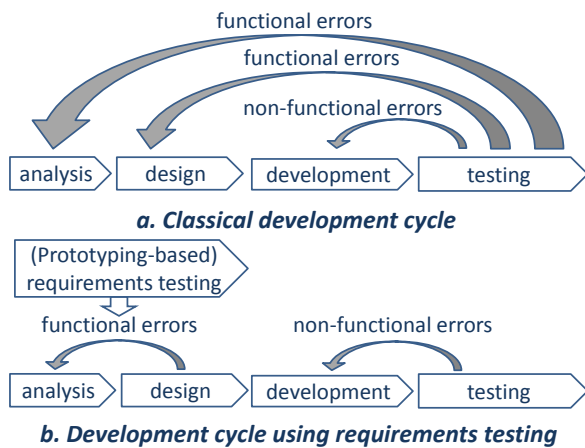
functional errors

functional errors

non-functional errors

analysis

design

development

testing

*a. Classical development cycle*

(Prototyping-based) requirements testing

functional errors

non-functional errors

analysis

design

development

testing

*b. Development cycle using requirements testing*